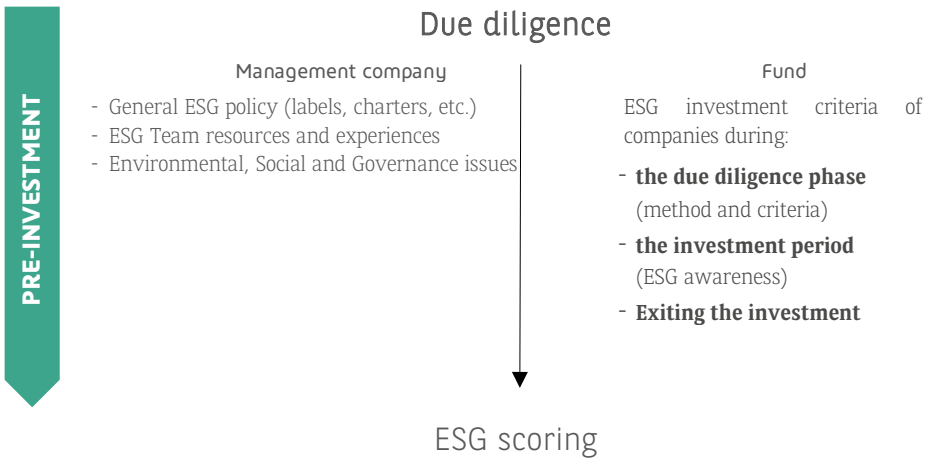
PRE-INVESTMENT

Due diligence

Management company

- General ESG policy (labels, charters, etc.)
- ESG Team resources and experiences
- Environmental, Social and Governance issues

Fund

ESG investment criteria of companies during:

- **the due diligence phase** (method and criteria)
- **the investment period** (ESG awareness)
- **Exiting the investment**

ESG scoring